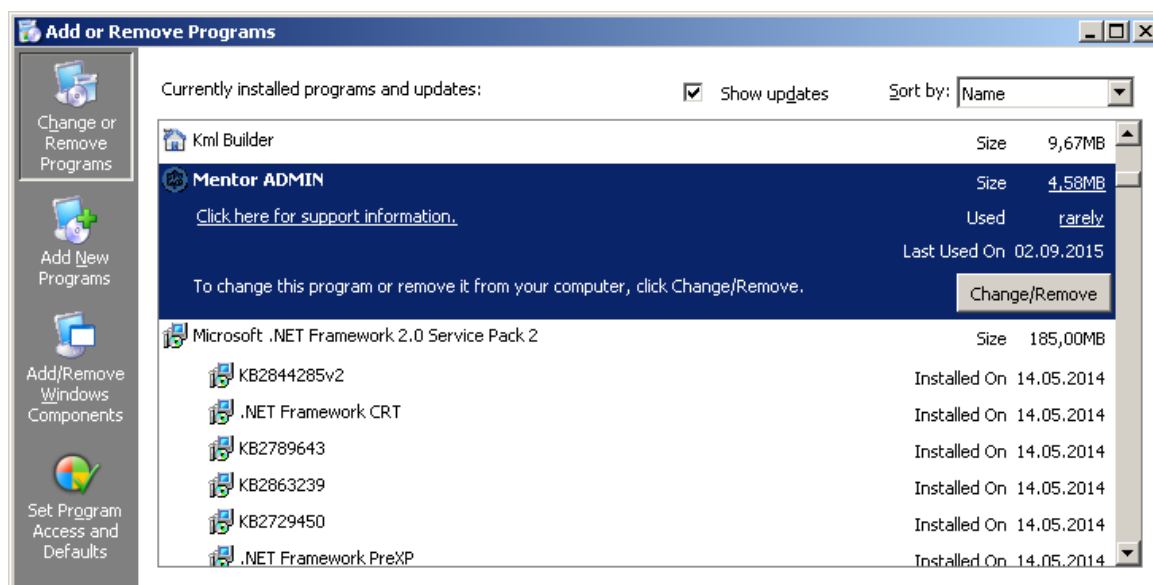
Add or Remove Programs

Change or Remove Programs

Add New Programs

Add/Remove Windows Components

Set Program Access and Defaults

Currently installed programs and updates:

Show updates

Sort by: Name

Kml Builder Size 9,67MB

Mentor ADMIN Size 4,58MB

Click here for support information. Used rarely

Last Used On 02.09.2015

To change this program or remove it from your computer, click Change/Remove.

Change/Remove

Microsoft .NET Framework 2.0 Service Pack 2 Size 185,00MB

KB2844285v2 Installed On 14.05.2014

.NET Framework CRT Installed On 14.05.2014

KB2789643 Installed On 14.05.2014

KB2863239 Installed On 14.05.2014

KB2729450 Installed On 14.05.2014

.NET Framework PreXP Installed On 14.05.2014